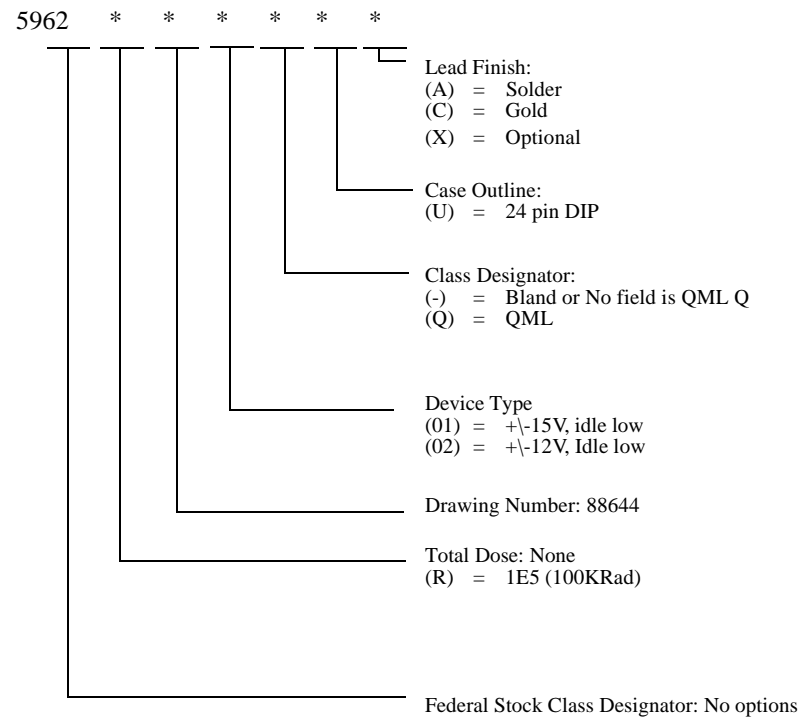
5962 * * * * * *

Lead Finish:
(A) = Solder
(C) = Gold
(X) = Optional

Case Outline:
(U) = 24 pin DIP

Class Designator:
(-) = Bland or No field is QML Q
(Q) = QML

Device Type
(01) = +\-15V, idle low
(02) = +\-12V, Idle low

Drawing Number: 88644

Total Dose: None
(R) = 1E5 (100KRad)

Federal Stock Class Designator: No options